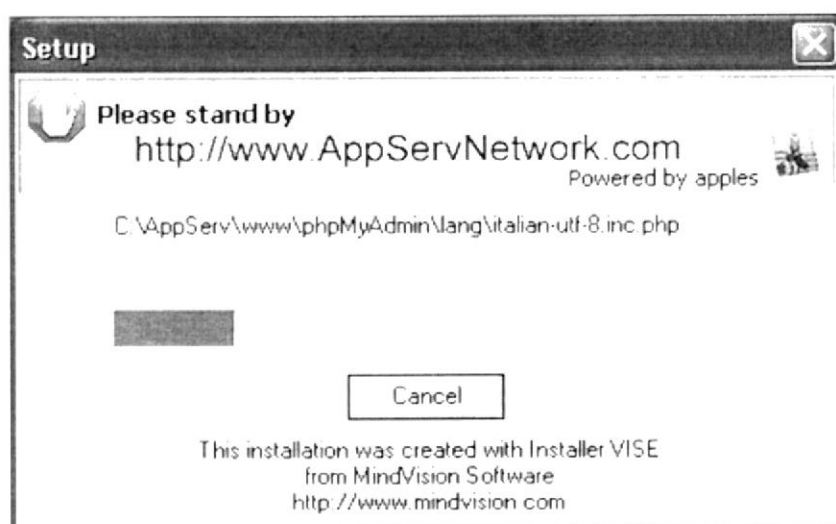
Setup

Please stand by
http://www.AppServNetwork.com
Powered by apples

C:\AppServ\www\phpMyAdmin\lang\italian-utf-8.inc.php

Cancel

This installation was created with Installer VISE
from MindVision Software
http://www.mindvision.com